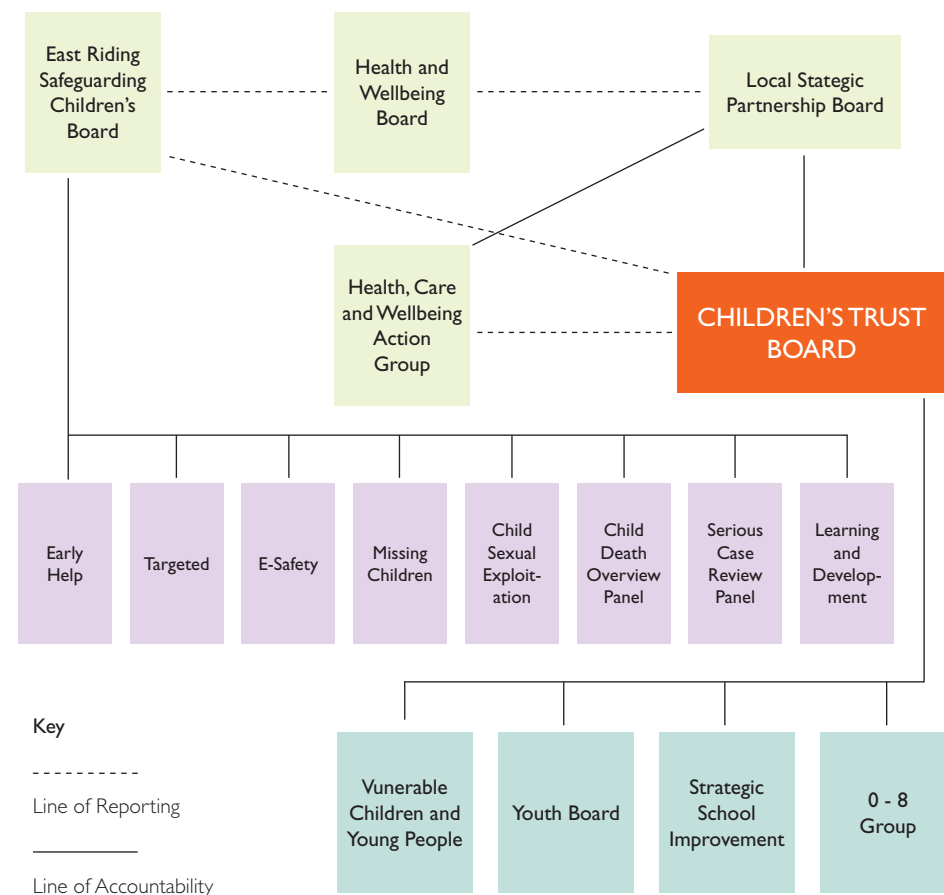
East Riding Safeguarding Children's Board

Health and Wellbeing Board

Local Stategic Partnership Board

Health, Care and Wellbeing Action Group

CHILDREN'S TRUST BOARD

Early Help

Targeted

E-Safety

Missing Children

Child Sexual Exploitation

Child Death Overview Panel

Serious Case Review Panel

Learning and Development

Key

Line of Reporting

Line of Accountability

Vunerable Children and Young People

Youth Board

Strategic School Improvement

0 - 8 Group